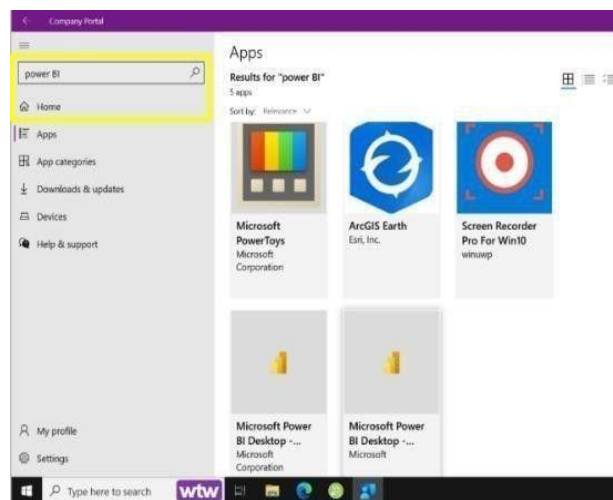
Company Portal

power BI

Home

Apps

App categories

Downloads & updates

Devices

Help & support

My profile

Settings

Apps

Results for "power BI"

5 apps

Sort by: Relevance

Microsoft PowerToys
Microsoft Corporation

ArcGIS Earth
Esri, Inc.

Screen Recorder Pro For Win10
winuwp

Microsoft Power BI Desktop -...
Microsoft Corporation

Microsoft Power BI Desktop -...
Microsoft

Type here to search

wtw